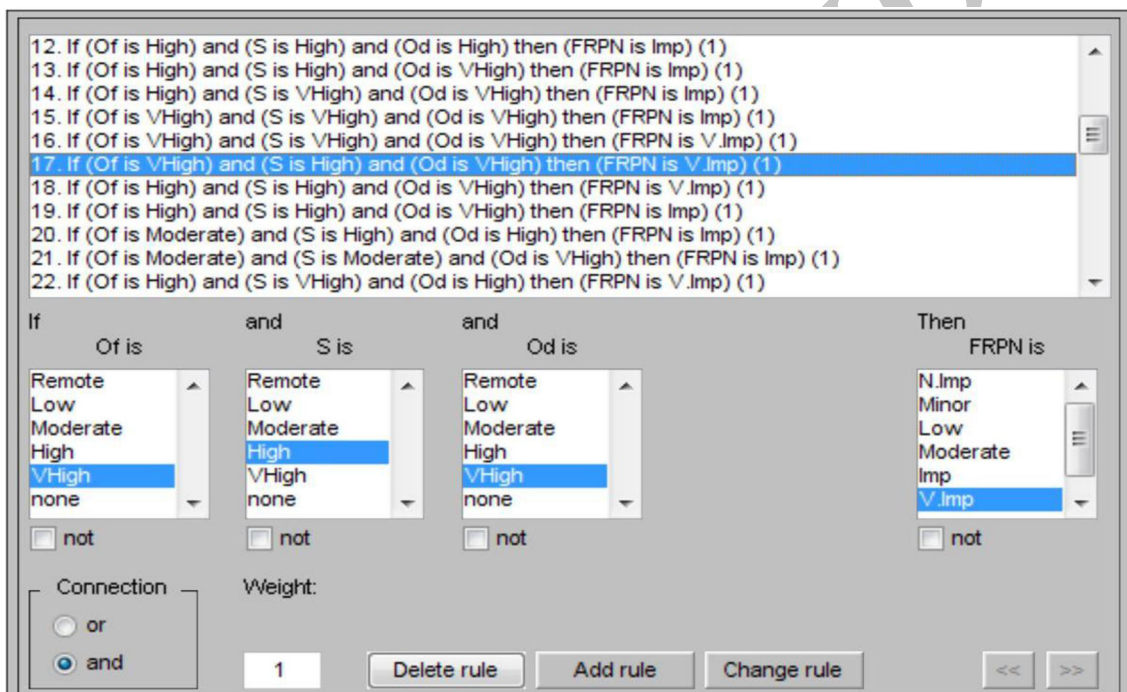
12. If (Of is High) and (S is High) and (Od is High) then (FRPN is Imp) (1)
13. If (Of is High) and (S is High) and (Od is VHigh) then (FRPN is Imp) (1)
14. If (Of is High) and (S is VHigh) and (Od is VHigh) then (FRPN is Imp) (1)
15. If (Of is VHigh) and (S is VHigh) and (Od is VHigh) then (FRPN is Imp) (1)
16. If (Of is VHigh) and (S is VHigh) and (Od is VHigh) then (FRPN is V.Imp) (1)
17. If (Of is VHigh) and (S is High) and (Od is VHigh) then (FRPN is V.Imp) (1)
18. If (Of is High) and (S is High) and (Od is VHigh) then (FRPN is V.Imp) (1)
19. If (Of is High) and (S is High) and (Od is VHigh) then (FRPN is Imp) (1)
20. If (Of is Moderate) and (S is High) and (Od is High) then (FRPN is Imp) (1)
21. If (Of is Moderate) and (S is Moderate) and (Od is VHigh) then (FRPN is Imp) (1)
22. If (Of is High) and (S is VHigh) and (Od is High) then (FRPN is V.Imp) (1)

If
Of is
Remote
Low
Moderate
High
VHigh
none
not

and
S is
Remote
Low
Moderate
High
VHigh
none
not

and
Od is
Remote
Low
Moderate
High
VHigh
none
not

Then
FRPN is
N.Imp
Minor
Low
Moderate
Imp
V.Imp
not

Connection
or
and

Weight:
1

Delete rule
Add rule
Change rule
<<
>>